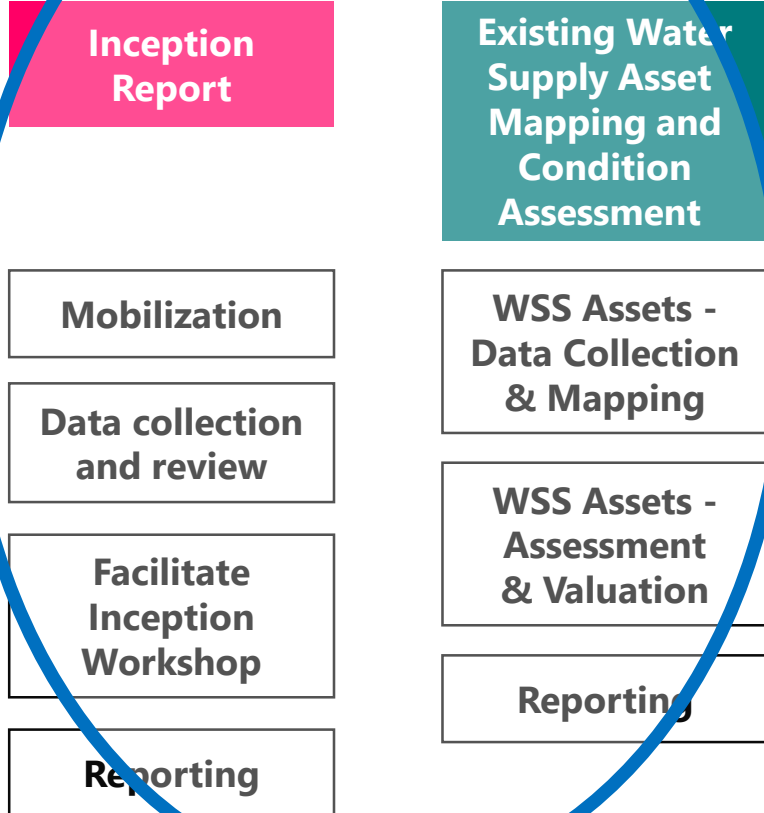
Inception Report

Mobilization

Data collection and review

Facilitate Inception Workshop

Reporting

Existing Water Supply Asset Mapping and Condition Assessment

WSS Assets - Data Collection & Mapping

WSS Assets - Assessment & Valuation

Reporting